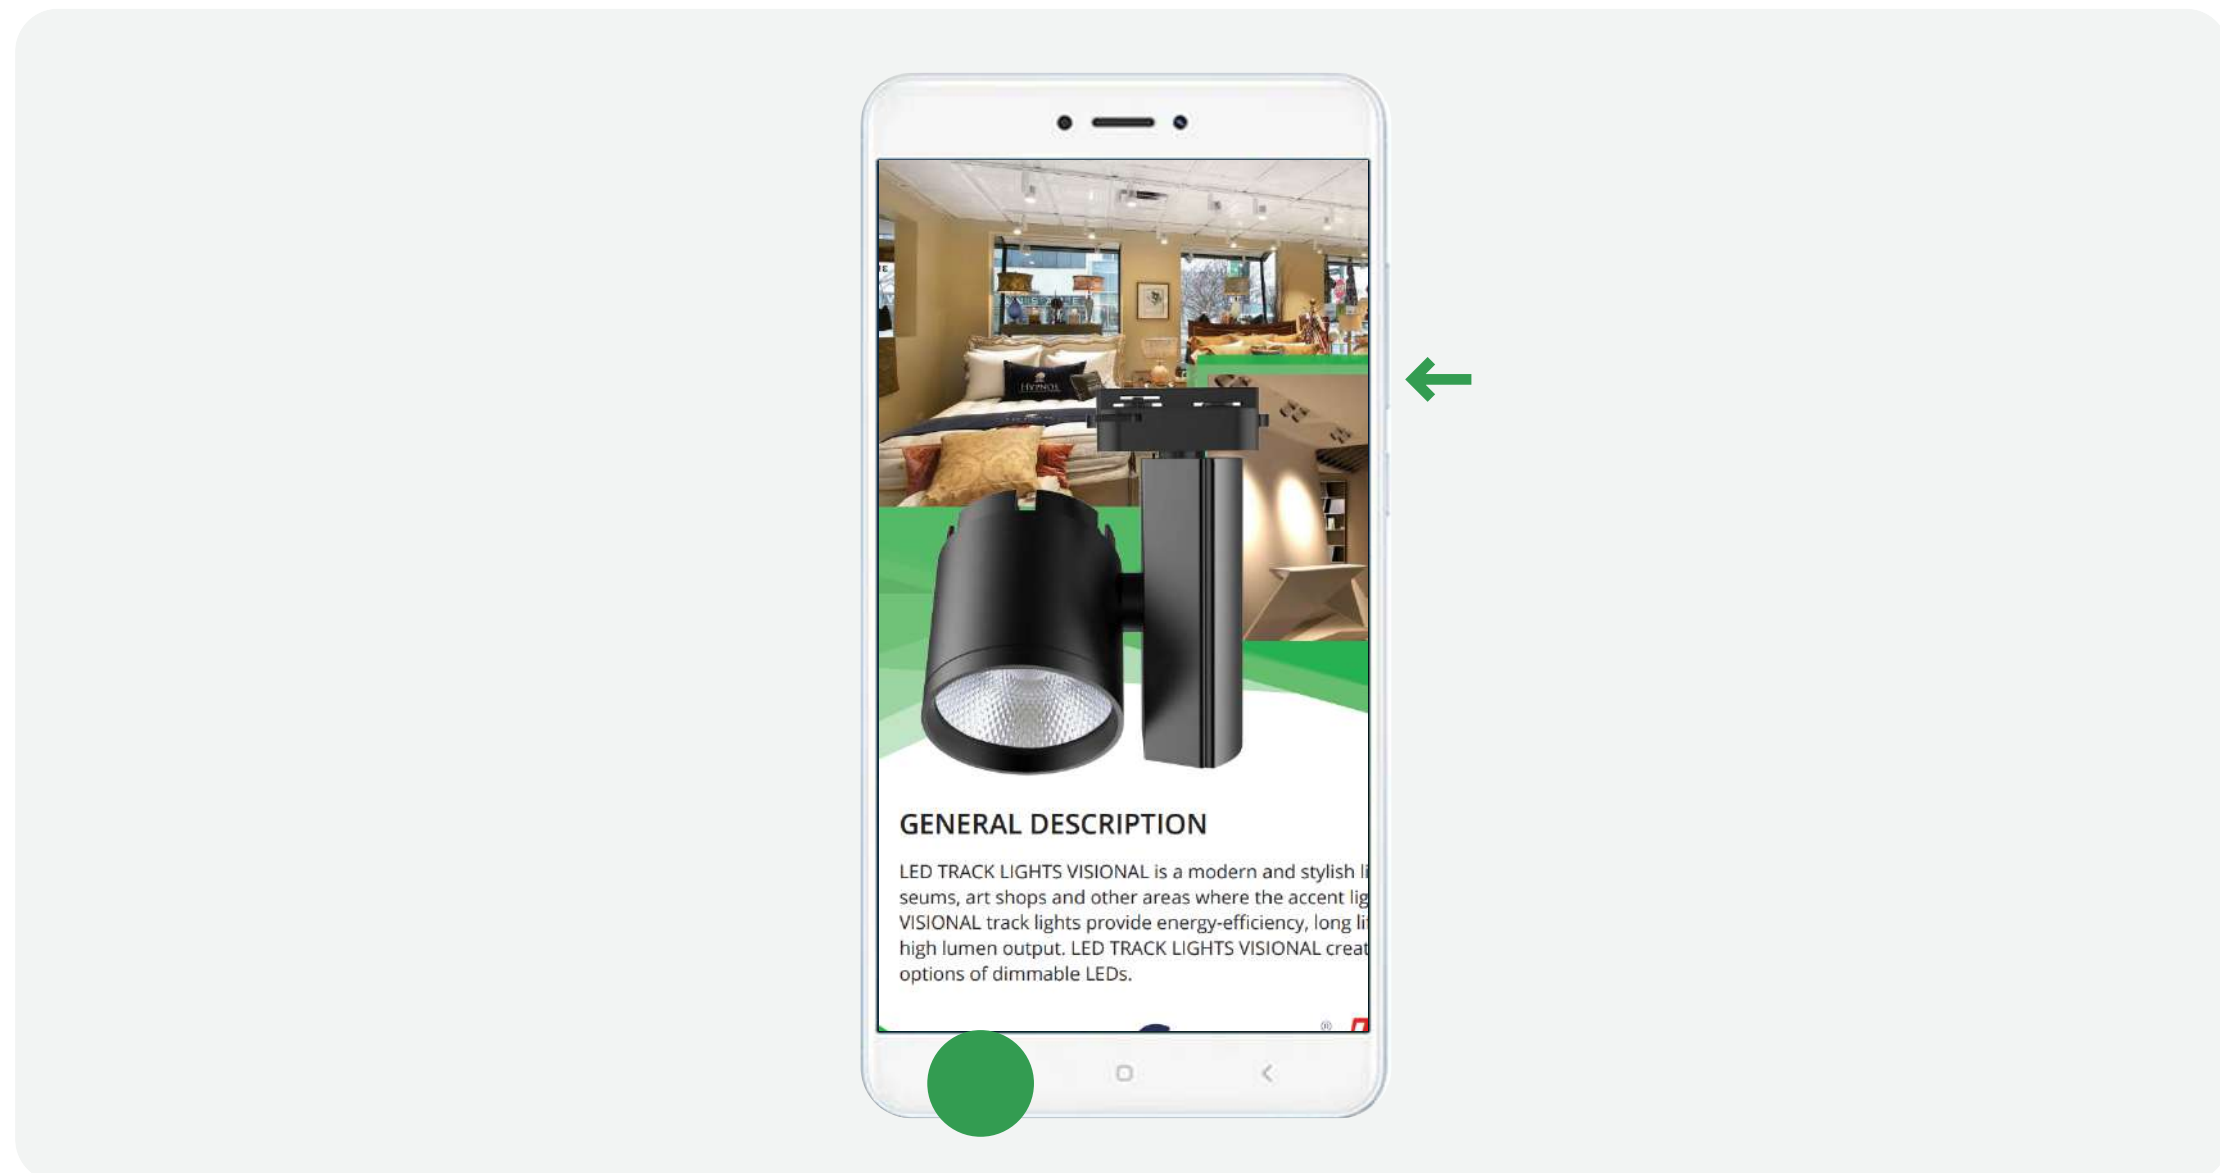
HYPNOS

GENERAL DESCRIPTION

LED TRACK LIGHTS VISIONAL is a modern and stylish li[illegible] seums, art shops and other areas where the accent lig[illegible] VISIONAL track lights provide energy-efficiency, long li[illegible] high lumen output. LED TRACK LIGHTS VISIONAL creat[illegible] options of dimmable LEDs.